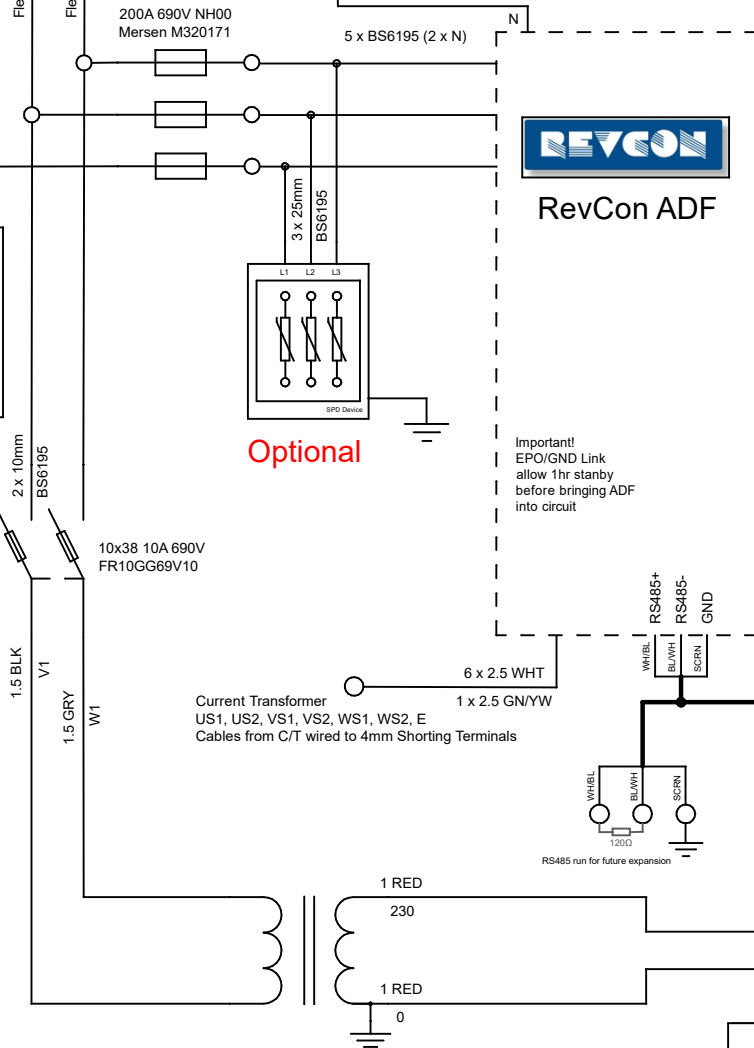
Fle
Fle
200A 690V NH00
Mersen M320171
N
5 x BS6195 (2 x N)
REVCON
RevCon ADF
3 x 25mm
BS6195
L1 L2 L3
SPD Device
Optional
Important!
EPO/GND Link
allow 1hr stanby
before bringing ADF
into circuit
2 x 10mm
BS6195
10x38 10A 690V
FR10GG69V10
RS485+
RS485-
GND
WH/BL
BL/WH
SCRN
6 x 2.5 WHT
1 x 2.5 GN/YW
Current Transformer
US1, US2, VS1, VS2, WS1, WS2, E
Cables from C/T wired to 4mm Shorting Terminals
1.5 BLK
V1
1.5 GRY
W1
WH/BL
BL/WH
SCRN
120Ω
RS485 run for future expansion
1 RED
230
1 RED
0